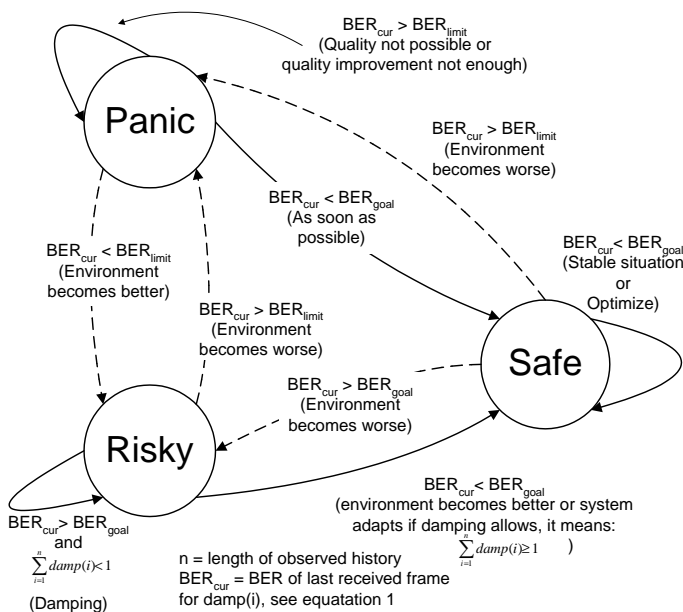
$BER_{cur} > BER_{limit}$
(Quality not possible or quality improvement not enough)

Panic

$BER_{cur} > BER_{limit}$
(Environment becomes worse)

$BER_{cur} < BER_{goal}$
(As soon as possible)

$BER_{cur} < BER_{goal}$
(Stable situation or Optimize)

$BER_{cur} < BER_{limit}$
(Environment becomes better)

$BER_{cur} > BER_{limit}$
(Environment becomes worse)

Safe

$BER_{cur} > BER_{goal}$
(Environment becomes worse)

Risky

$BER_{cur} < BER_{goal}$
(environment becomes better or system adapts if damping allows, it means: $\sum_{i=1}^{n} damp(i) \geq 1$ )

$BER_{cur} > BER_{goal}$
and
$\sum_{i=1}^{n} damp(i) < 1$
(Damping)

n = length of observed history
$BER_{cur}$ = BER of last received frame
for damp(i), see equatation 1